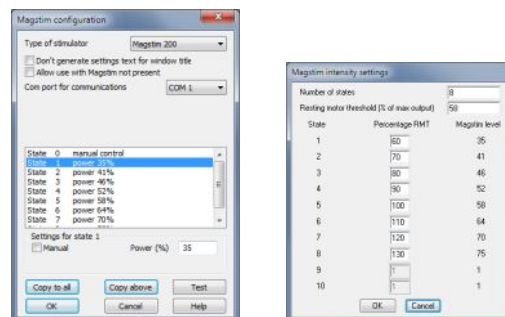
Magstim configuration

Type of stimulator Magstim 200

Don't generate settings text for window title

Allow use with Magstim not present

Com port for communications COM 1

State 0 manual control
State 1 power 35%
State 2 power 41%
State 3 power 46%
State 4 power 52%
State 5 power 58%
State 6 power 64%
State 7 power 70%

Settings for state 1

Manual Power (%) 35

Copy to all Copy above Test

OK Cancel Help

Magstim intensity settings

Number of states 8

Resting motor threshold (% of max output) 58

| State | Percentage RMT | Magstim level |
|---|---|---|
| 1 | 60 | 35 |
| 2 | 70 | 41 |
| 3 | 80 | 46 |
| 4 | 90 | 52 |
| 5 | 100 | 58 |
| 6 | 110 | 64 |
| 7 | 120 | 70 |
| 8 | 130 | 75 |
| 9 | 1 | 1 |
| 10 | 1 | 1 |

OK Cancel